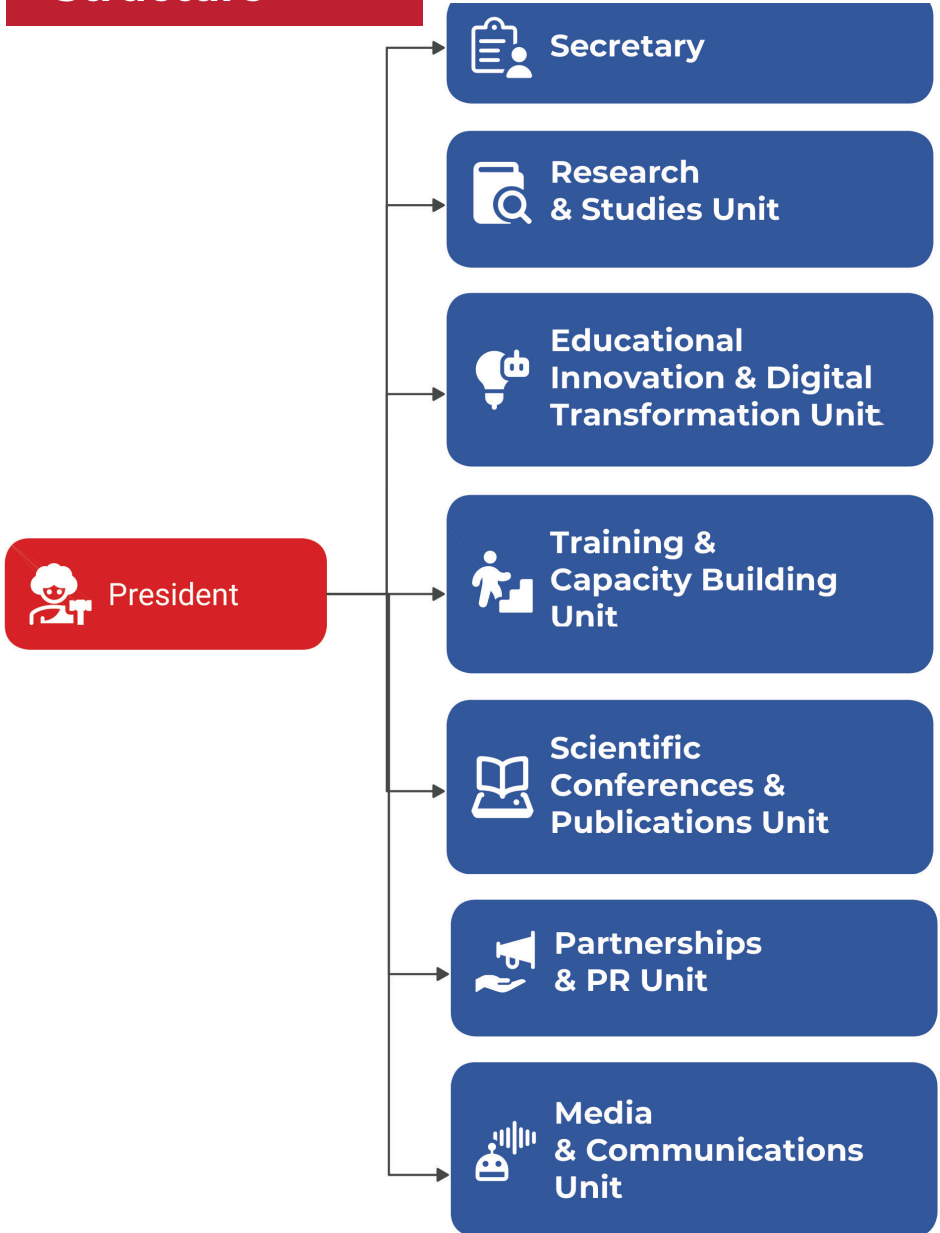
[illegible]

Secretary

Research & Studies Unit

Educational Innovation & Digital Transformation Unit

President

Training & Capacity Building Unit

Scientific Conferences & Publications Unit

Partnerships & PR Unit

Media & Communications Unit